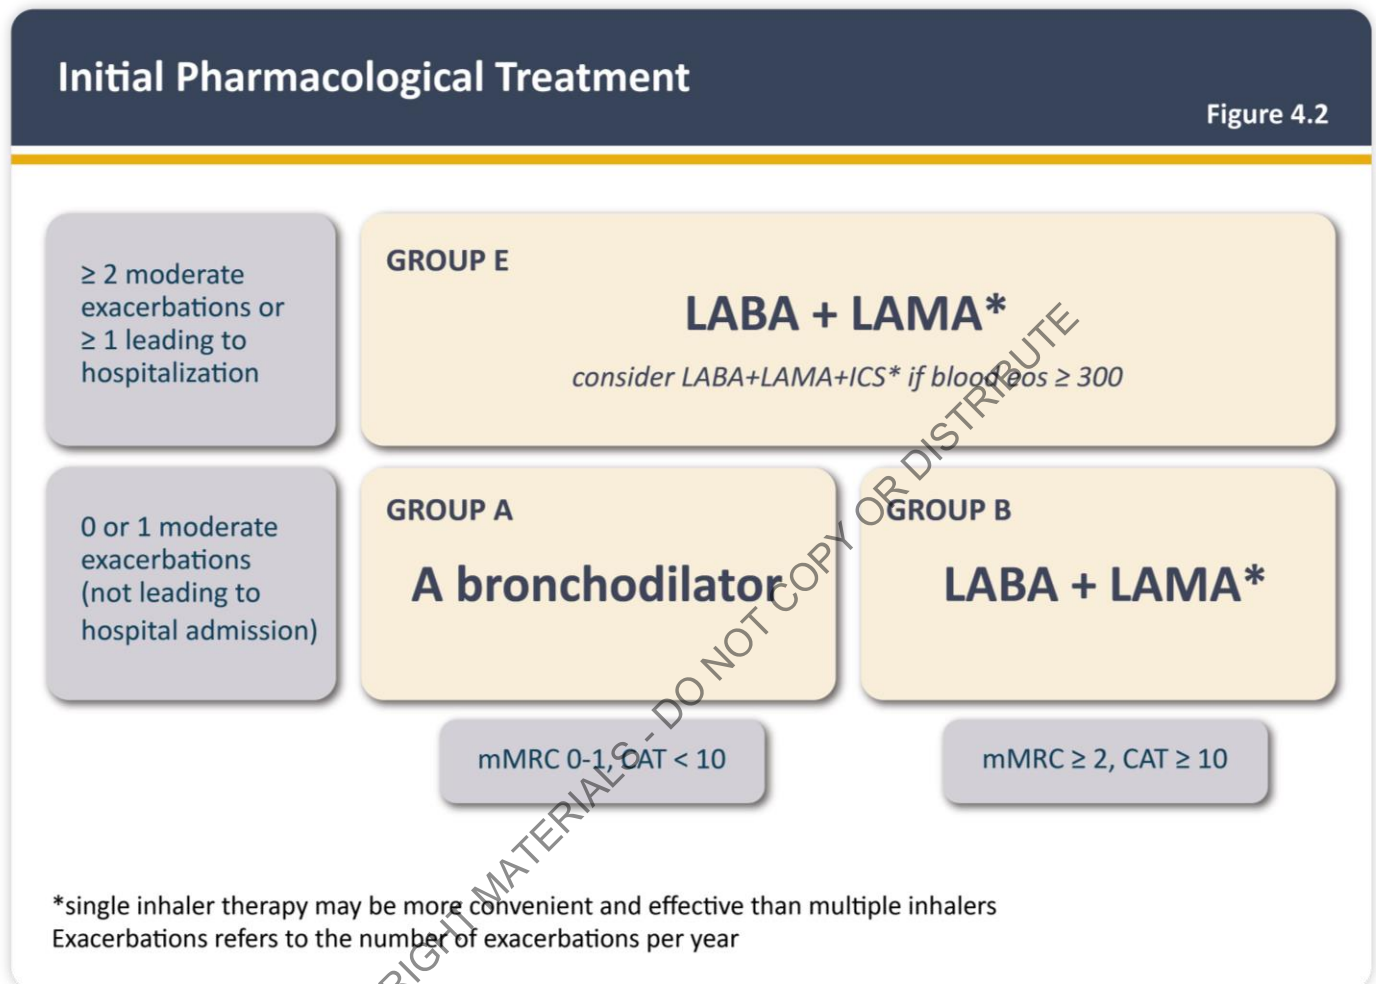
Initial Pharmacological Treatment

Figure 4.2

≥ 2 moderate exacerbations or ≥ 1 leading to hospitalization

GROUP E

LABA + LAMA*

consider LABA+LAMA+ICS* if blood eos ≥ 300

0 or 1 moderate exacerbations (not leading to hospital admission)

GROUP A

A bronchodilator

GROUP B

LABA + LAMA*

mMRC 0-1, CAT < 10

mMRC ≥ 2, CAT ≥ 10

*single inhaler therapy may be more convenient and effective than multiple inhalers
Exacerbations refers to the number of exacerbations per year

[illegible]RIGHT MATERIALS - DO NOT COPY OR DISTRIBUTE